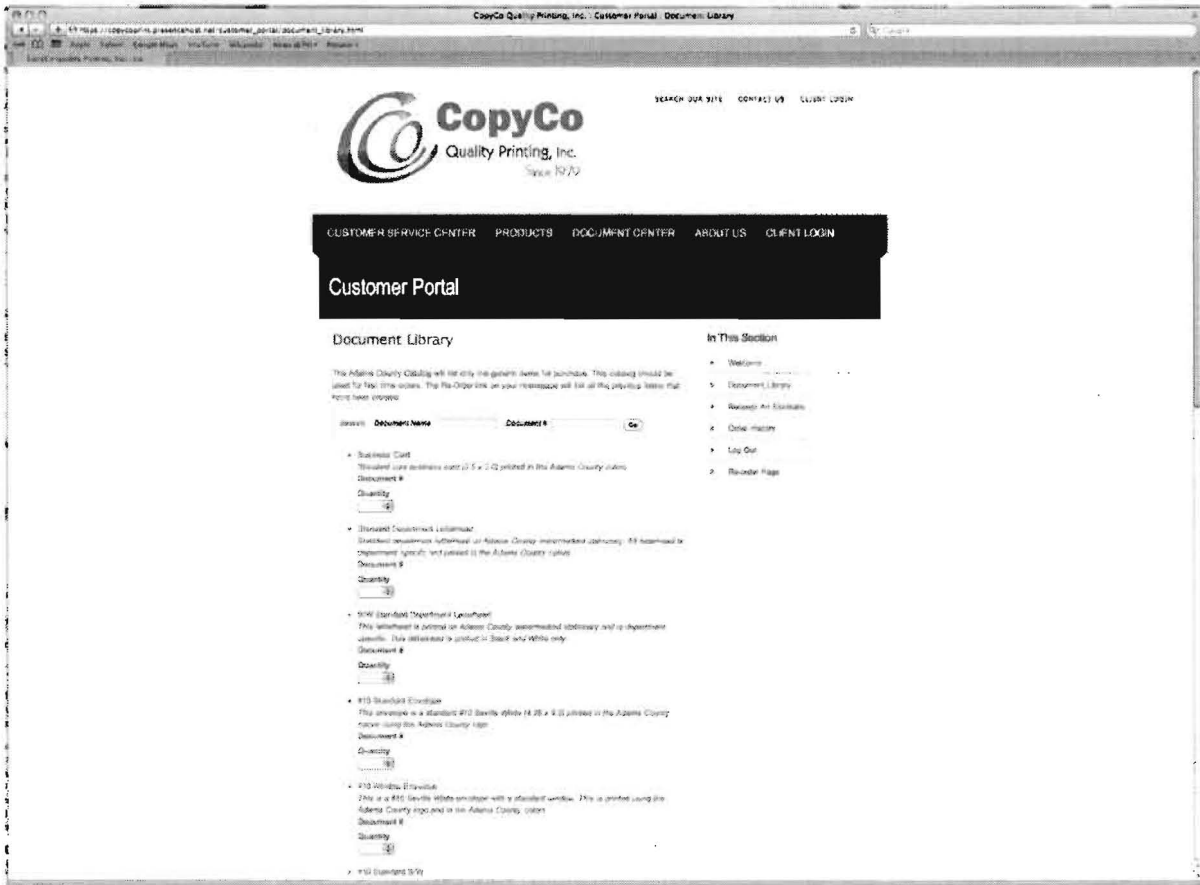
CopyCo Quality Printing, Inc. : Customer Portal : Document Library

https://copycoprints.presencehost.net/customer_portal/document_library.html

CopyCo
Quality Printing, Inc.
Since 1979

SEARCH OUR SITE CONTACT US CLIENT LOGIN

CUSTOMER SERVICE CENTER PRODUCTS DOCUMENT CENTER ABOUT US CLIENT LOGIN

Customer Portal

Document Library

This Adams County Catalog will list only the generic items for purchase. This catalog should be used for first time orders. The Re-Order link on your homepage will list all the previous items that have been ordered.

Search Document Name Document # Go

- Business Card
Standard core business card (3.5 x 2.0) printed in the Adams County colors
Document #
Quantity

- Standard Department Letterhead
Standard department letterhead on Adams County watermarked stationary. All letterhead is department specific and printed in the Adams County colors
Document #
Quantity

- B/W Standard Department Letterhead
This letterhead is printed on Adams County watermarked stationary and is department specific. This letterhead is printed in black and white only
Document #
Quantity

- #10 Standard Envelope
This envelope is a standard #10 Seville White (4.25 x 9.5) printed in the Adams County colors using the Adams County logo
Document #
Quantity

- #10 Window Envelope
This is a #10 Seville White envelope with a standard window. This is printed using the Adams County logo and in the Adams County colors
Document #
Quantity

- #10 Standard B/W

In This Section
- Welcome
- Document Library
- Request Art Estimate
- Order History
- Log Out
- Reorder Page